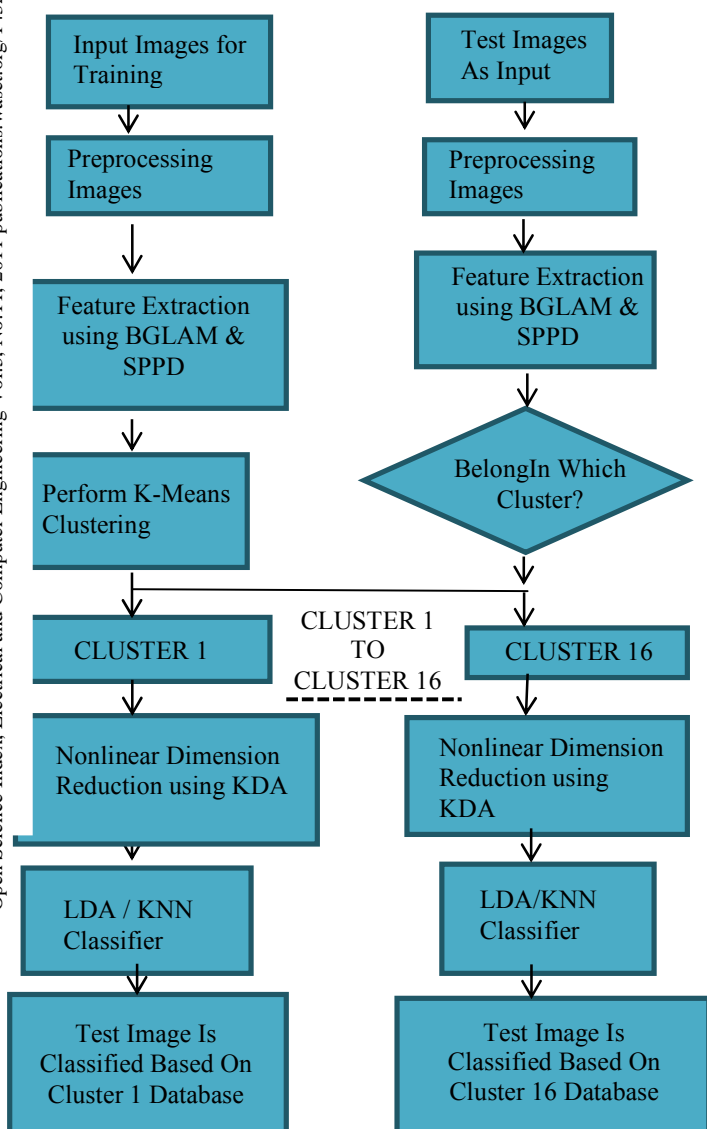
Input Images for Training

Preprocessing Images

Feature Extraction using BGLAM & SPPD

Perform K-Means Clustering

CLUSTER 1

Nonlinear Dimension Reduction using KDA

LDA / KNN Classifier

Test Image Is Classified Based On Cluster 1 Database

Test Images As Input

Preprocessing Images

Feature Extraction using BGLAM & SPPD

BelongIn Which Cluster?

CLUSTER 1 TO CLUSTER 16

CLUSTER 16

Nonlinear Dimension Reduction using KDA

LDA/KNN Classifier

Test Image Is Classified Based On Cluster 16 Database

Open Science Index, Electrical and Computer Engineering Vol:8, No:11, 2014 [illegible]